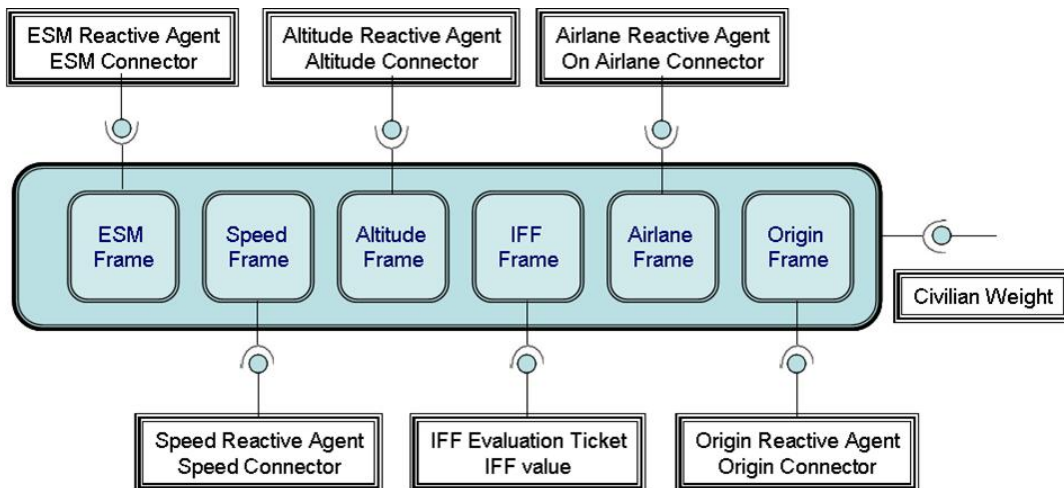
ESM Reactive Agent
ESM Connector

Altitude Reactive Agent
Altitude Connector

Airlane Reactive Agent
On Airlane Connector

ESM Frame

Speed Frame

Altitude Frame

IFF Frame

Airlane Frame

Origin Frame

Civilian Weight

Speed Reactive Agent
Speed Connector

IFF Evaluation Ticket
IFF value

Origin Reactive Agent
Origin Connector